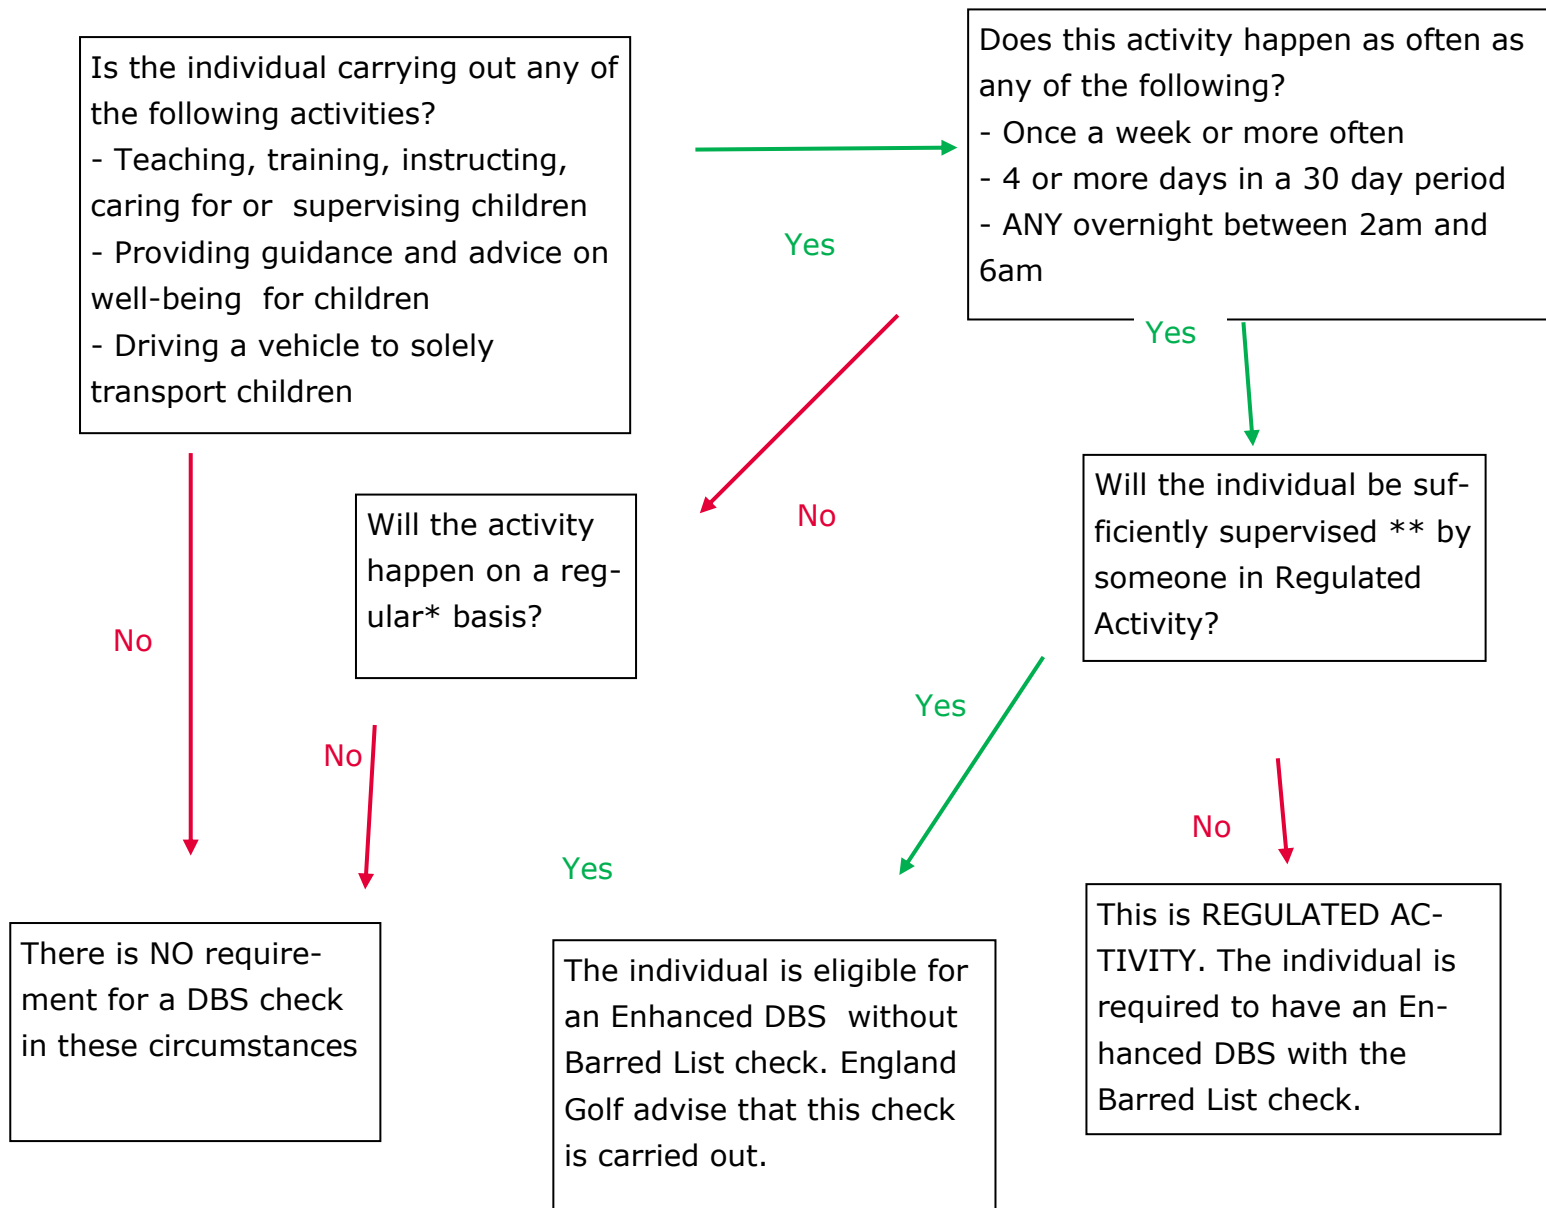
Is the individual carrying out any of the following activities?
- Teaching, training, instructing, caring for or supervising children
- Providing guidance and advice on well-being for children
- Driving a vehicle to solely transport children

Yes

Does this activity happen as often as any of the following?
- Once a week or more often
- 4 or more days in a 30 day period
- ANY overnight between 2am and 6am

Yes

No

No

Will the activity happen on a regular* basis?

Will the individual be sufficiently supervised ** by someone in Regulated Activity?

Yes

No

Yes

No

There is NO requirement for a DBS check in these circumstances

The individual is eligible for an Enhanced DBS without Barred List check. England Golf advise that this check is carried out.

This is REGULATED ACTIVITY. The individual is required to have an Enhanced DBS with the Barred List check.